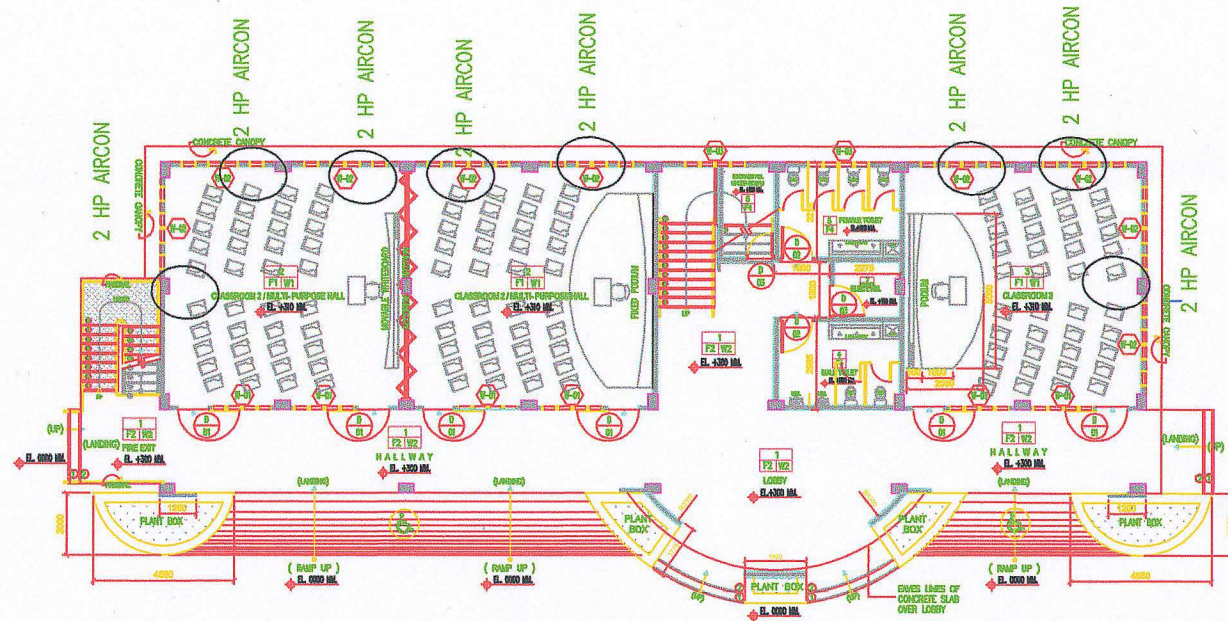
2 HP AIRCON

2 HP AIRCON

2 HP AIRCON

HP AIRCON

2 HP AIRCON

2 HP AIRCON

2 HP AIRCON

2 HP AIRCON

CONCRETE CANOPY

CONCRETE CANOPY

CONCRETE CANOPY

CONCRETE CANOPY

CLASSROOM 2 / MULTI-PURPOSE HALL

CLASSROOM 2 / MULTI-PURPOSE HALL

CLASSROOM 3

MOVABLE WHITEBOARD

FIXED PODIUM

PODIUM

FEMALE TOILET

MALE TOILET

UP

F1 W1

F1 W1

F1 W1

F2 W2

F2 W2

F2 W2

F2 W2

EL. +300 MM.

EL. +300 MM.

EL. +300 MM.

EL. +300 MM.

EL. +300 MM.

EL. +300 MM.

EL. +300 MM.

(UP)

(LANDING)

FIRE EXIT

EL. 0000 MM.

HALLWAY

HALLWAY

LOBBY

(LANDING)

(LANDING)

(LANDING)

(UP)

PLANT BOX

PLANT BOX

PLANT BOX

PLANT BOX

PLANT BOX

( RAMP UP )

EL. 0000 MM.

( RAMP UP )

EL. 0000 MM.

( RAMP UP )

EL. 0000 MM.

EL. 0000 MM.

EAVES LINES OF CONCRETE SLAB OVER LOBBY

4550

4550

1200

1200

2500

2270

1000

2500